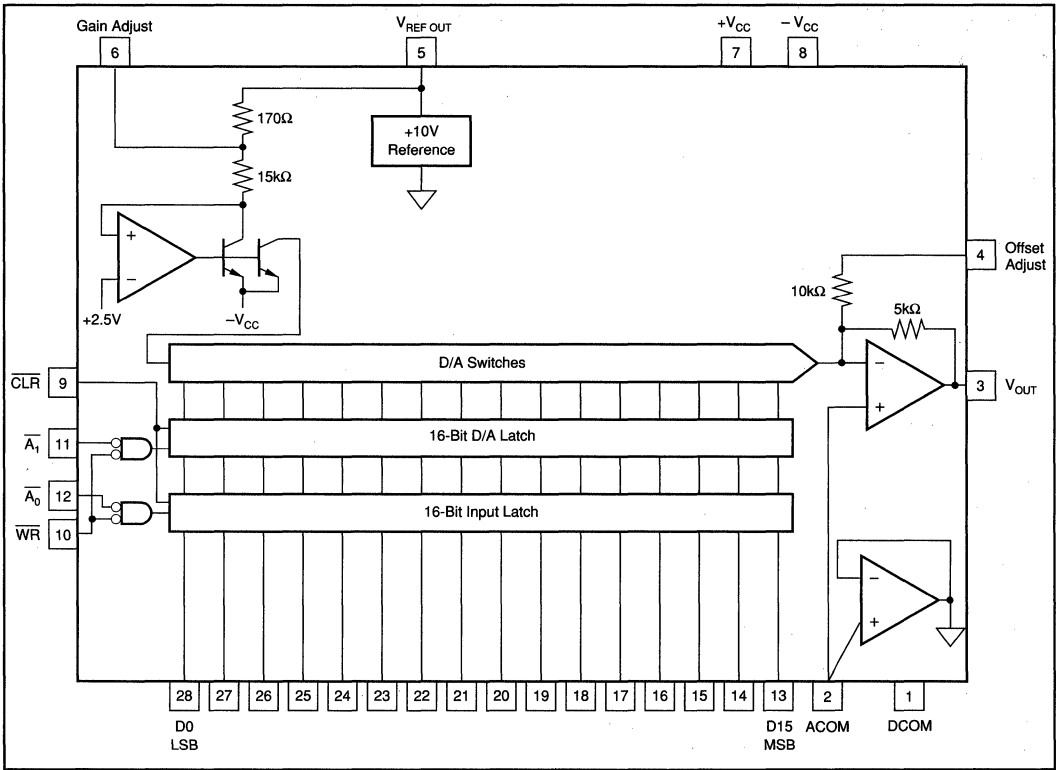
Gain Adjust
6
$V_{REF\ OUT}$
5
$+V_{CC}$
7
$-V_{CC}$
8

170Ω
+10V Reference
15kΩ
+
−
+2.5V
$-V_{CC}$

4
Offset Adjust
10kΩ
5kΩ

$\overline{CLR}$
9
D/A Switches
−
+
3
$V_{OUT}$
$\overline{A_1}$
11
16-Bit D/A Latch
$\overline{A_0}$
12
16-Bit Input Latch
$\overline{WR}$
10
−
+

28
27
26
25
24
23
22
21
20
19
18
17
16
15
14
13
2
1
D0
LSB
D15
MSB
ACOM
DCOM